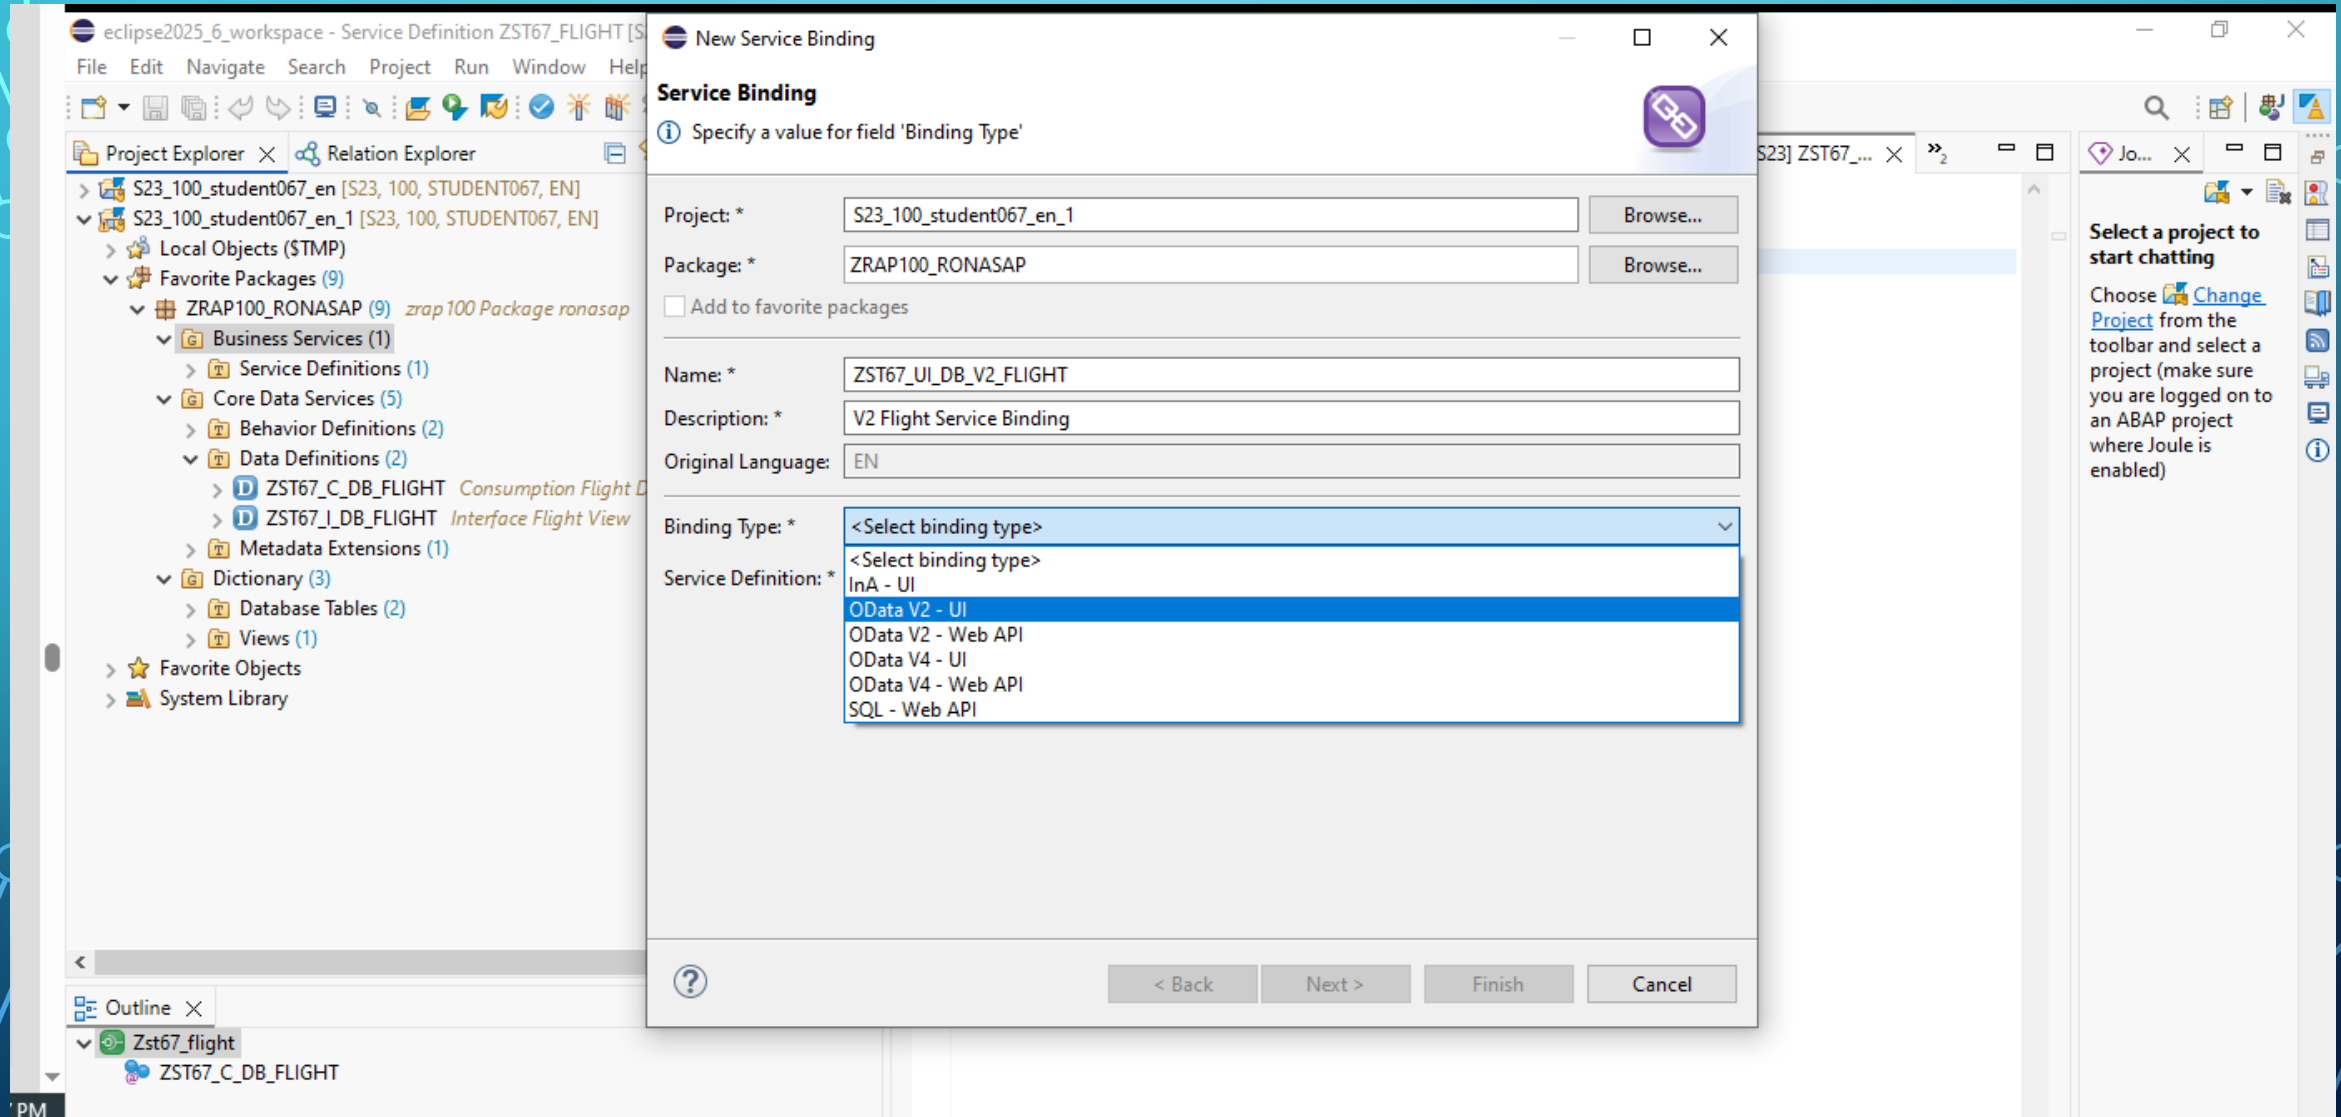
eclipse2025_6_workspace - Service Definition ZST67_FLIGHT [S

File Edit Navigate Search Project Run Window Help

Project Explorer Relation Explorer

S23_100_student067_en [S23, 100, STUDENT067, EN]
S23_100_student067_en_1 [S23, 100, STUDENT067, EN]
Local Objects ($TMP)
Favorite Packages (9)
ZRAP100_RONASAP (9) zrap100 Package ronasap
Business Services (1)
Service Definitions (1)
Core Data Services (5)
Behavior Definitions (2)
Data Definitions (2)
ZST67_C_DB_FLIGHT Consumption Flight D
ZST67_I_DB_FLIGHT Interface Flight View
Metadata Extensions (1)
Dictionary (3)
Database Tables (2)
Views (1)
Favorite Objects
System Library

Outline
Zst67_flight
ZST67_C_DB_FLIGHT

New Service Binding

Service Binding
Specify a value for field 'Binding Type'

Project: * S23_100_student067_en_1 Browse...
Package: * ZRAP100_RONASAP Browse...
Add to favorite packages

Name: * ZST67_UI_DB_V2_FLIGHT
Description: * V2 Flight Service Binding
Original Language: EN

Binding Type: * <Select binding type>
Service Definition: *

<Select binding type>
InA - UI
OData V2 - UI
OData V2 - Web API
OData V4 - UI
OData V4 - Web API
SQL - Web API

< Back Next > Finish Cancel

S23] ZST67_...

Jo...

Select a project to start chatting

Choose Change Project from the toolbar and select a project (make sure you are logged on to an ABAP project where Joule is enabled)

PM